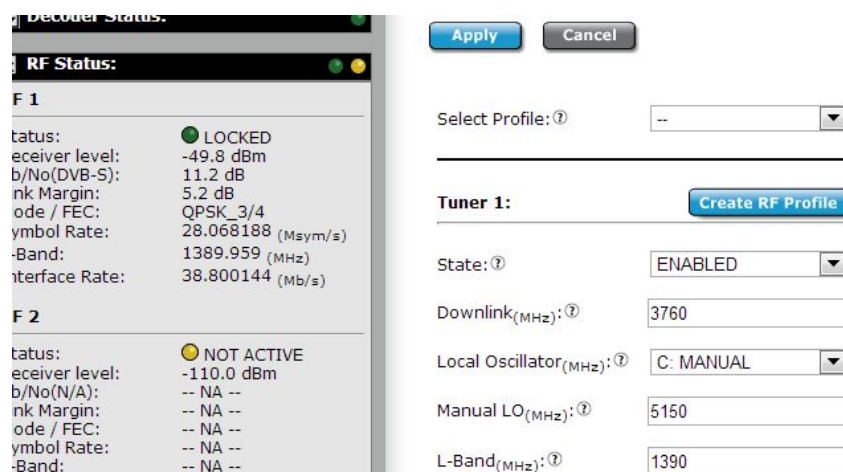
Decoder Status:

RF Status:

F 1

tatus: LOCKED
eceiver level: -49.8 dBm
b/No(DVB-S): 11.2 dB
nk Margin: 5.2 dB
ode / FEC: QPSK_3/4
ymbol Rate: 28.068188 (Msym/s)
-Band: 1389.959 (MHz)
nterface Rate: 38.800144 (Mb/s)

F 2

tatus: NOT ACTIVE
eceiver level: -110.0 dBm
b/No(N/A): -- NA --
nk Margin: -- NA --
ode / FEC: -- NA --
ymbol Rate: -- NA --
-Band: -- NA --

Apply Cancel

Select Profile: --

Tuner 1: Create RF Profile

State: ENABLED

Downlink$_{(MHz)}$: 3760

Local Oscillator$_{(MHz)}$: C: MANUAL

Manual LO$_{(MHz)}$: 5150

L-Band$_{(MHz)}$: 1390